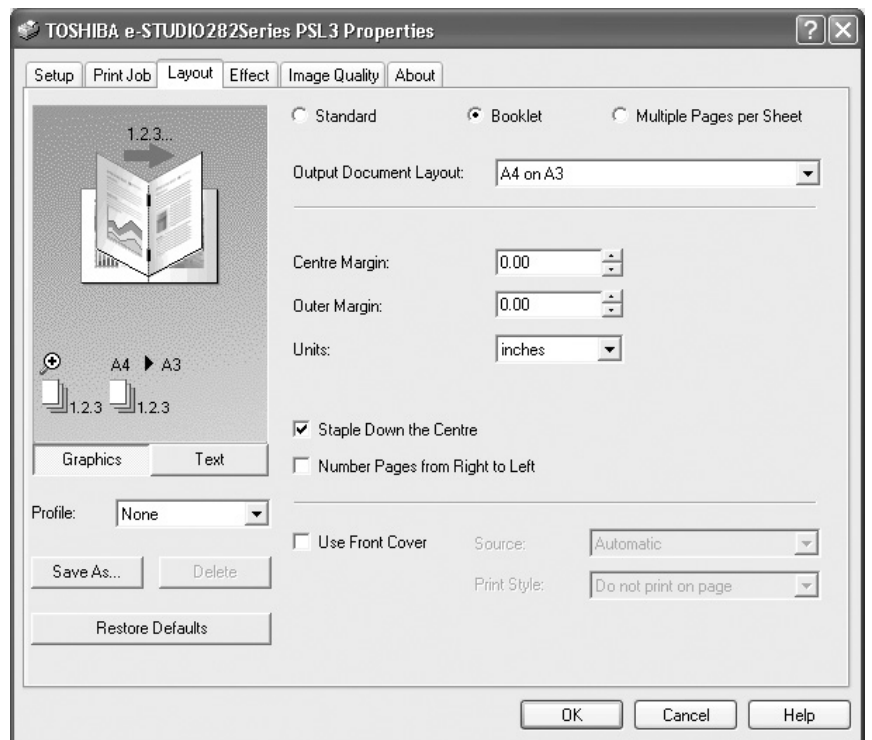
TOSHIBA e-STUDIO282Series PSL3 Properties

Setup | Print Job | Layout | Effect | Image Quality | About

1.2.3...

A4 ▶ A3

1.2.3 1.2.3

Graphics | Text

Profile: None

Save As... Delete

Restore Defaults

Standard Booklet Multiple Pages per Sheet

Output Document Layout: A4 on A3

Centre Margin: 0.00

Outer Margin: 0.00

Units: inches

Staple Down the Centre

Number Pages from Right to Left

Use Front Cover Source: Automatic

Print Style: Do not print on page

OK Cancel Help